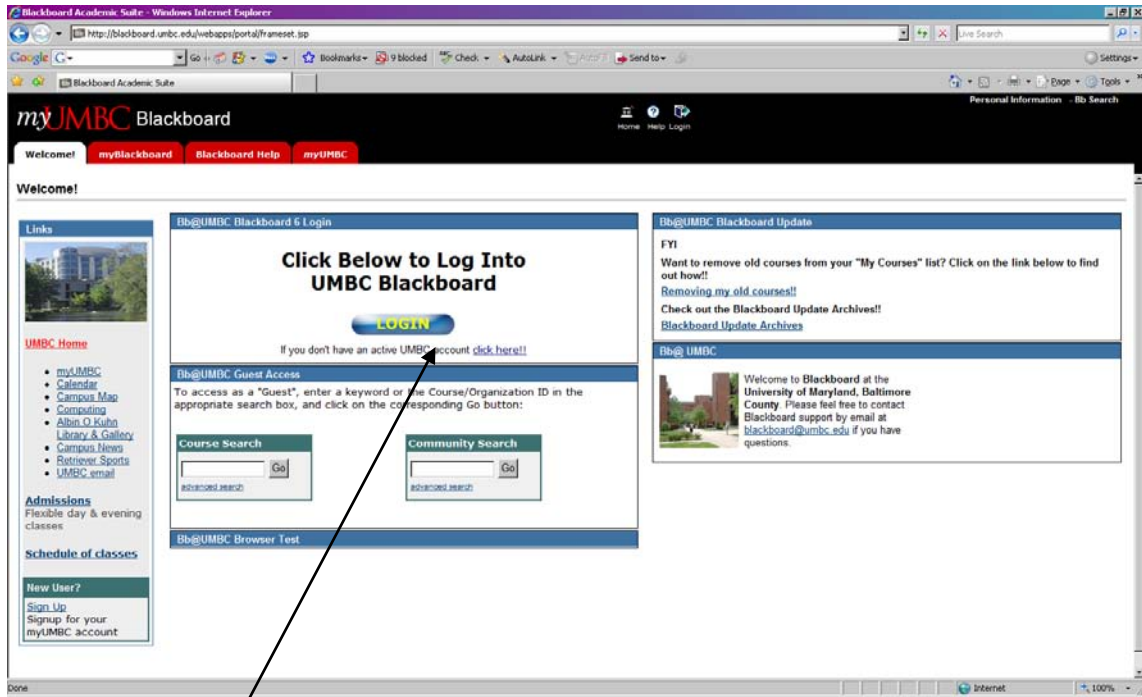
Blackboard Academic Suite - Windows Internet Explorer

http://blackboard.umbc.edu/webapps/portal/frameset.jsp

Live Search

Google G- Go Bookmarks 9 blocked Check AutoLink Send to Settings

Blackboard Academic Suite

Page Tools

myUMBC Blackboard

Home Help Login

Personal Information - Bb Search

Welcome! myBlackboard Blackboard Help myUMBC

Welcome!

Links

UMBC Home

- myUMBC
- Calendar
- Campus Map
- Computing
- Albin O Kuhn Library & Gallery
- Campus News
- Retriever Sports
- UMBC email

Admissions
Flexible day & evening classes

Schedule of classes

New User?
Sign Up
Signup for your myUMBC account

Bb@UMBC Blackboard 6 Login

Click Below to Log Into UMBC Blackboard

LOGIN

If you don't have an active UMBC account click here!!

Bb@UMBC Guest Access

To access as a "Guest", enter a keyword or the Course/Organization ID in the appropriate search box, and click on the corresponding Go button:

Course Search
Go
advanced search

Community Search
Go
advanced search

Bb@UMBC Browser Test

Bb@UMBC Blackboard Update

FYI

Want to remove old courses from your "My Courses" list? Click on the link below to find out how!!

Removing my old courses!!

Check out the Blackboard Update Archives!!

Blackboard Update Archives

Bb@ UMBC

Welcome to Blackboard at the University of Maryland, Baltimore County. Please feel free to contact Blackboard support by email at blackboard@umbc.edu if you have questions.

Done

Internet

100%